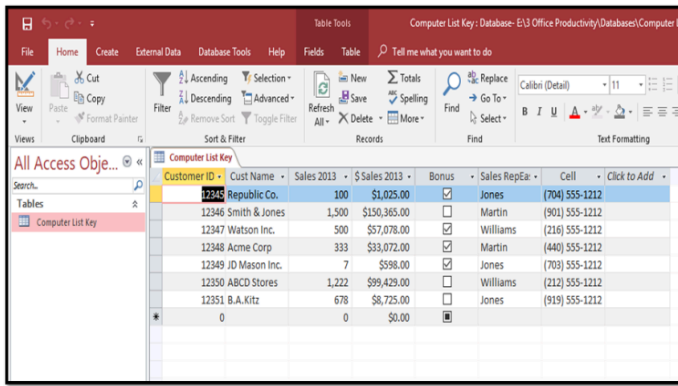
Table Tools Computer List Key : Database- E:\3 Office Productivity\Databases\Computer l

File Home Create External Data Database Tools Help Fields Table Tell me what you want to do

View Paste Cut Copy Format Painter Filter Ascending Descending Remove Sort Selection Advanced Toggle Filter Refresh All New Save Delete Totals Spelling More Find Replace Go To Select Calibri (Detail) 11 B I U A

Views Clipboard Sort & Filter Records Find Text Formatting

All Access Obje... «

Search...

Tables

Computer List Key

Computer List Key

| Customer ID | Cust Name | Sales 2013 | $ Sales 2013 | Bonus | Sales RepEa | Cell | Click to Add |
|---|---|---|---|---|---|---|---|
| 12345 | Republic Co. | 100 | $1,025.00 | ☑ | Jones | (704) 555-1212 | |
| 12346 | Smith & Jones | 1,500 | $150,365.00 | ☐ | Martin | (901) 555-1212 | |
| 12347 | Watson Inc. | 500 | $57,078.00 | ☑ | Williams | (216) 555-1212 | |
| 12348 | Acme Corp | 333 | $33,072.00 | ☑ | Martin | (440) 555-1212 | |
| 12349 | JD Mason Inc. | 7 | $598.00 | ☑ | Jones | (703) 555-1212 | |
| 12350 | ABCD Stores | 1,222 | $99,429.00 | ☐ | Williams | (212) 555-1212 | |
| 12351 | B.A.Kitz | 678 | $8,725.00 | ☐ | Jones | (919) 555-1212 | |
| * 0 | | 0 | $0.00 | ■ | | | |